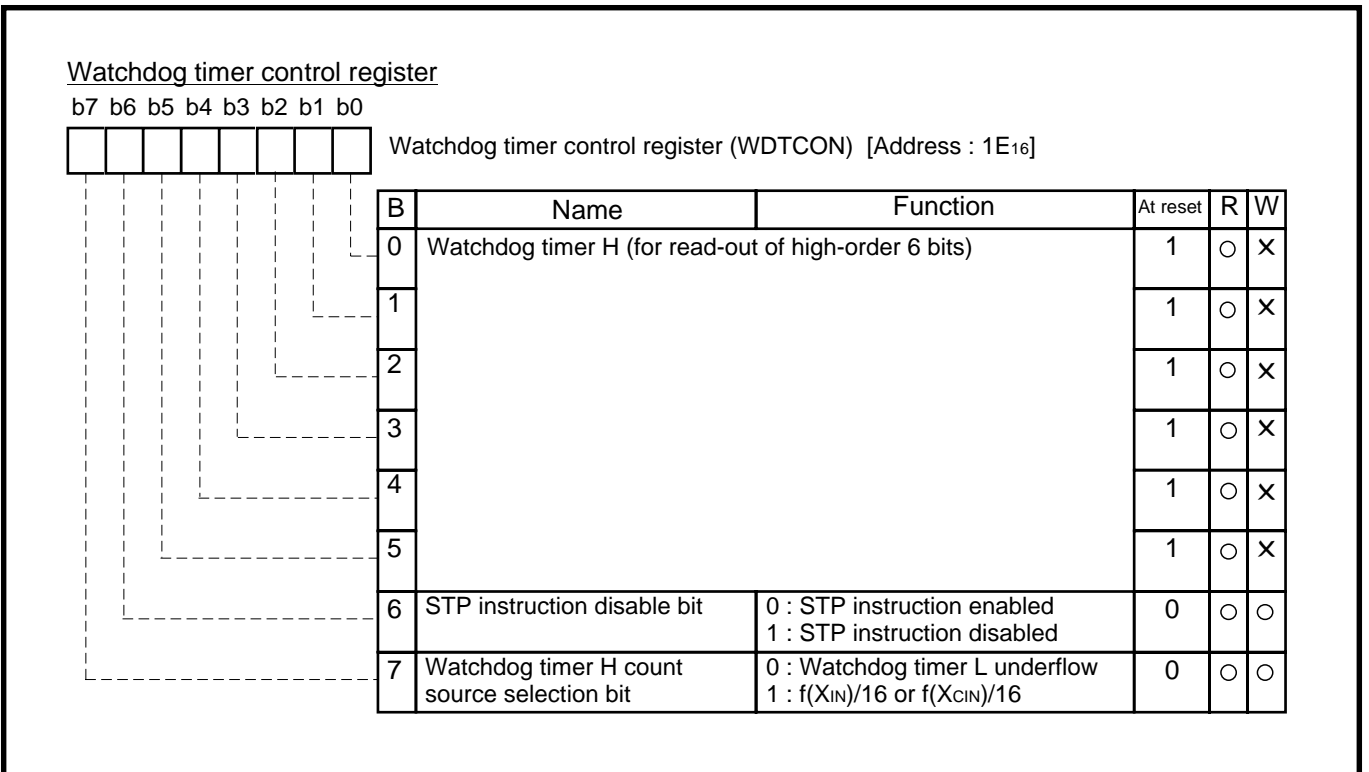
Watchdog timer control register

b7 b6 b5 b4 b3 b2 b1 b0

Watchdog timer control register (WDTCON) [Address : $1E_{16}$]

| B | Name | Function | At reset | R | W |
|---|---|---|---|---|---|
| 0 | Watchdog timer H (for read-out of high-order 6 bits) | | 1 | ○ | × |
| 1 | | | 1 | ○ | × |
| 2 | | | 1 | ○ | × |
| 3 | | | 1 | ○ | × |
| 4 | | | 1 | ○ | × |
| 5 | | | 1 | ○ | × |
| 6 | STP instruction disable bit | 0 : STP instruction enabled 1 : STP instruction disabled | 0 | ○ | ○ |
| 7 | Watchdog timer H count source selection bit | 0 : Watchdog timer L underflow 1 : $f(X_{IN})/16$ or $f(X_{CIN})/16$ | 0 | ○ | ○ |